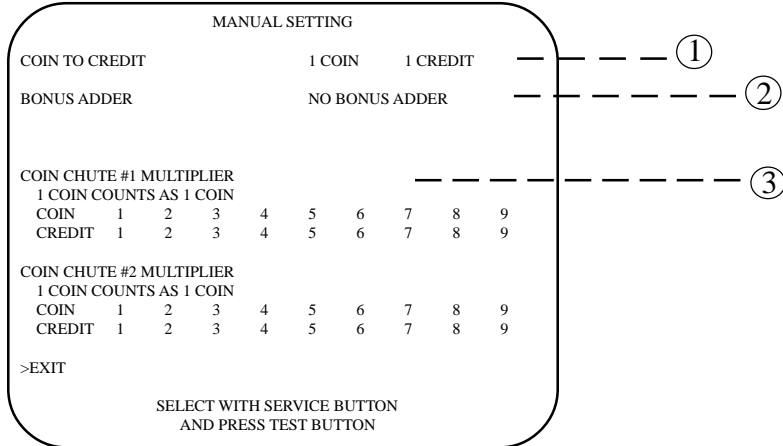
MANUAL SETTING

COIN TO CREDIT 1 COIN 1 CREDIT

BONUS ADDER NO BONUS ADDER

COIN CHUTE #1 MULTIPLIER
1 COIN COUNTS AS 1 COIN

| COIN | 1 | 2 | 3 | 4 | 5 | 6 | 7 | 8 | 9 |
|---|---|---|---|---|---|---|---|---|---|
| CREDIT | 1 | 2 | 3 | 4 | 5 | 6 | 7 | 8 | 9 |

COIN CHUTE #2 MULTIPLIER
1 COIN COUNTS AS 1 COIN

| COIN | 1 | 2 | 3 | 4 | 5 | 6 | 7 | 8 | 9 |
|---|---|---|---|---|---|---|---|---|---|
| CREDIT | 1 | 2 | 3 | 4 | 5 | 6 | 7 | 8 | 9 |

>EXIT

SELECT WITH SERVICE BUTTON
AND PRESS TEST BUTTON

①
②
③